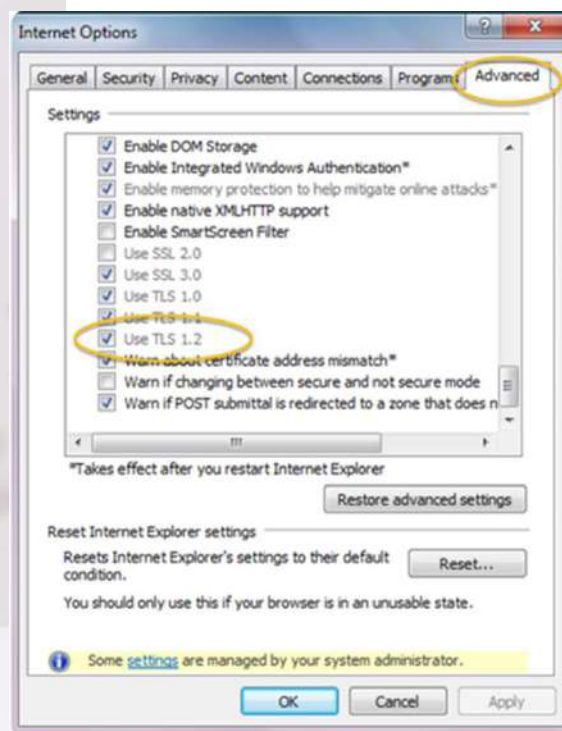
Internet Options

? X

General Security Privacy Content Connections Programs Advanced

Settings

Enable DOM Storage
Enable Integrated Windows Authentication*
Enable memory protection to help mitigate online attacks*
Enable native XMLHTTP support
Enable SmartScreen Filter
Use SSL 2.0
Use SSL 3.0
Use TLS 1.0
Use TLS 1.1
Use TLS 1.2
Warn about certificate address mismatch*
Warn if changing between secure and not secure mode
Warn if POST submittal is redirected to a zone that does n

*Takes effect after you restart Internet Explorer

Restore advanced settings

Reset Internet Explorer settings

Resets Internet Explorer's settings to their default condition.

Reset...

You should only use this if your browser is in an unusable state.

Some settings are managed by your system administrator.

OK Cancel Apply